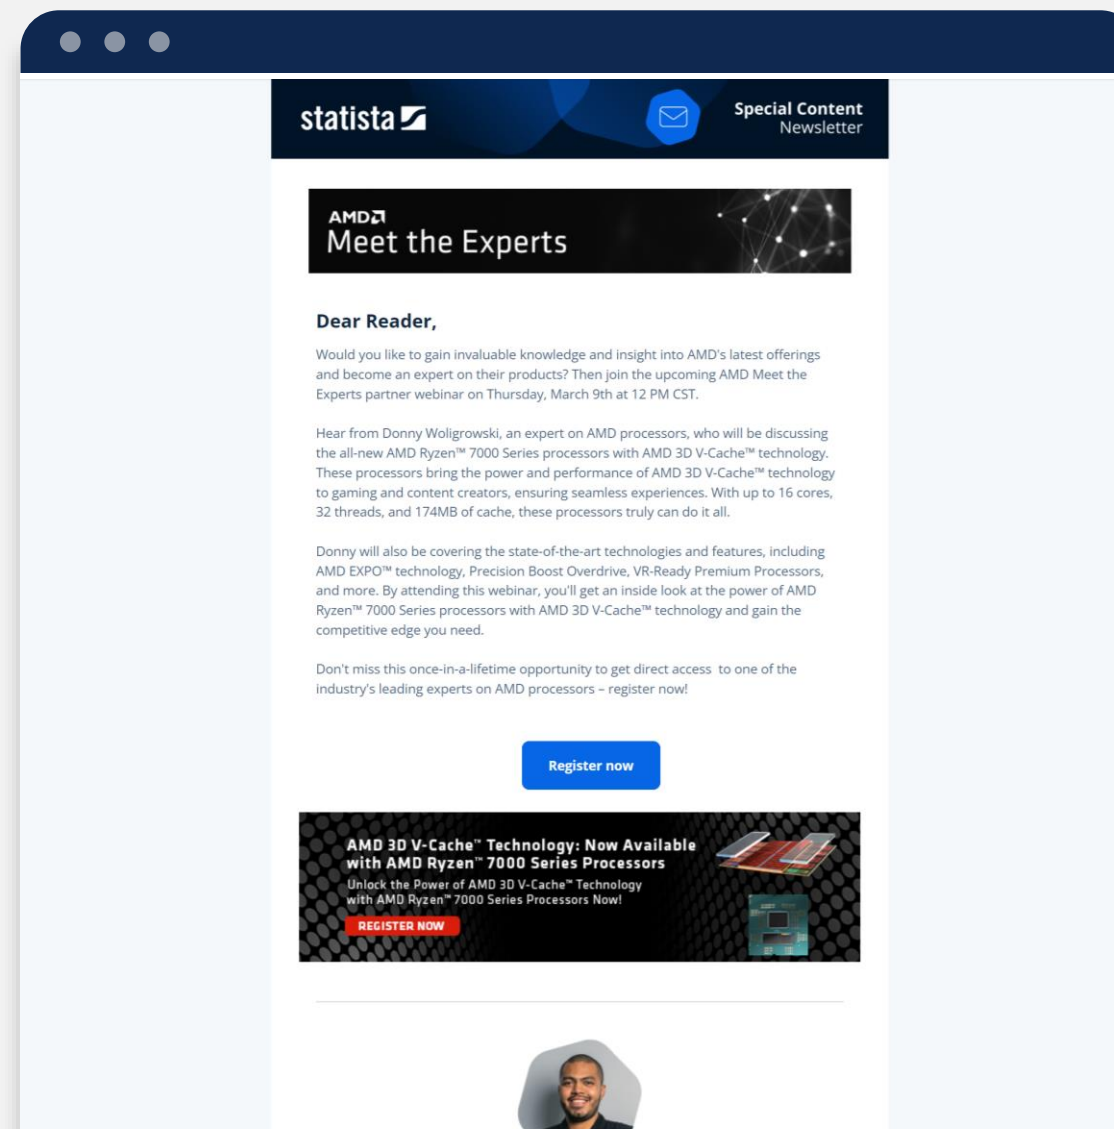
statista

Special Content
Newsletter

AMD
Meet the Experts

Dear Reader,

Would you like to gain invaluable knowledge and insight into AMD's latest offerings and become an expert on their products? Then join the upcoming AMD Meet the Experts partner webinar on Thursday, March 9th at 12 PM CST.

Hear from Donny Woligrowski, an expert on AMD processors, who will be discussing the all-new AMD Ryzen™ 7000 Series processors with AMD 3D V-Cache™ technology. These processors bring the power and performance of AMD 3D V-Cache™ technology to gaming and content creators, ensuring seamless experiences. With up to 16 cores, 32 threads, and 174MB of cache, these processors truly can do it all.

Donny will also be covering the state-of-the-art technologies and features, including AMD EXPO™ technology, Precision Boost Overdrive, VR-Ready Premium Processors, and more. By attending this webinar, you'll get an inside look at the power of AMD Ryzen™ 7000 Series processors with AMD 3D V-Cache™ technology and gain the competitive edge you need.

Don't miss this once-in-a-lifetime opportunity to get direct access to one of the industry's leading experts on AMD processors – register now!

Register now

AMD 3D V-Cache™ Technology: Now Available with AMD Ryzen™ 7000 Series Processors

Unlock the Power of AMD 3D V-Cache™ Technology with AMD Ryzen™ 7000 Series Processors Now!

REGISTER NOW